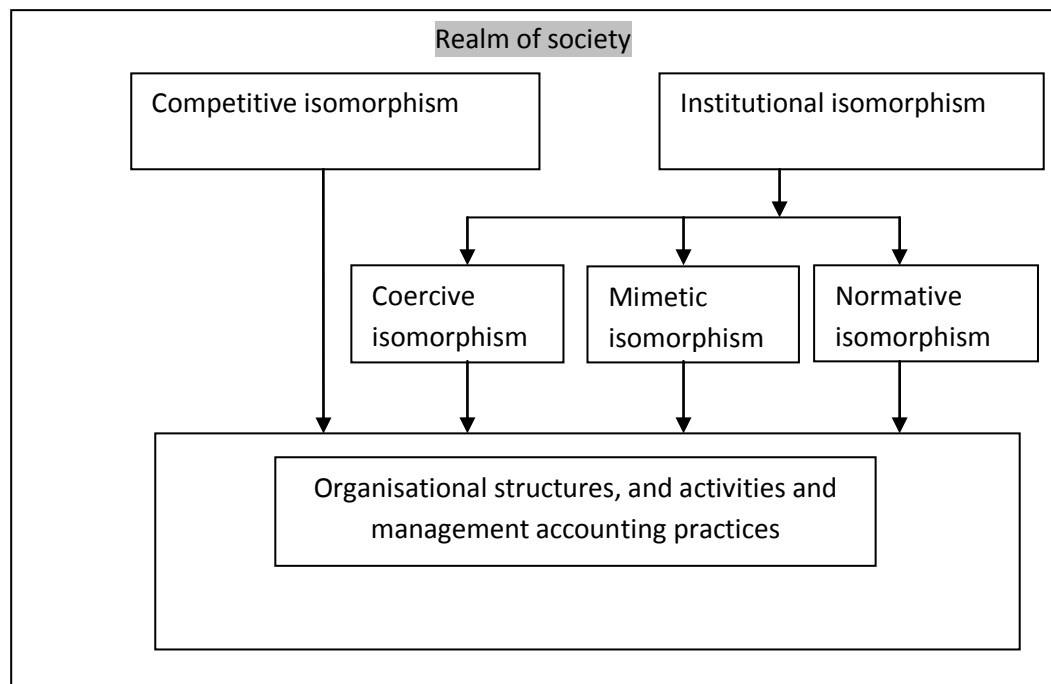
Realm of society

Competitive isomorphism

Institutional isomorphism

Coercive isomorphism

Mimetic isomorphism

Normative isomorphism

Organisational structures, and activities and management accounting practices